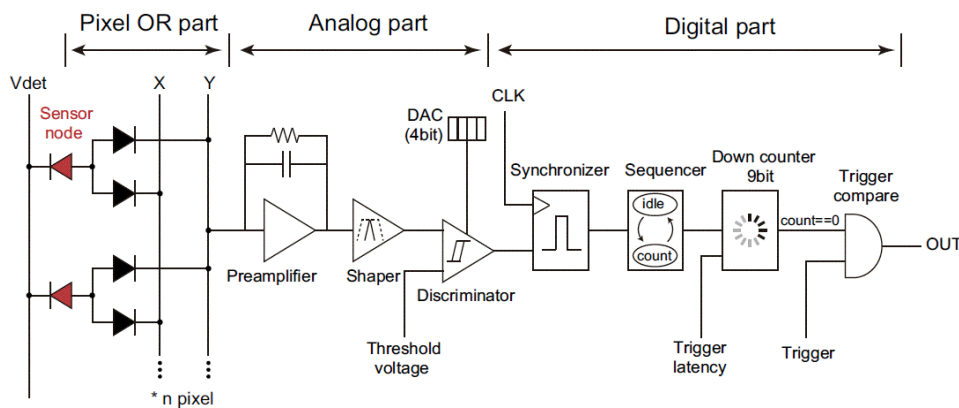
Pixel OR part
Analog part
Digital part
Vdet
X
Y
Sensor node
DAC (4bit)
CLK
Synchronizer
Sequencer
Down counter 9bit
Trigger compare
idle
count
count==0
OUT
Preamplifier
Shaper
Discriminator
Threshold voltage
Trigger latency
Trigger
* n pixel